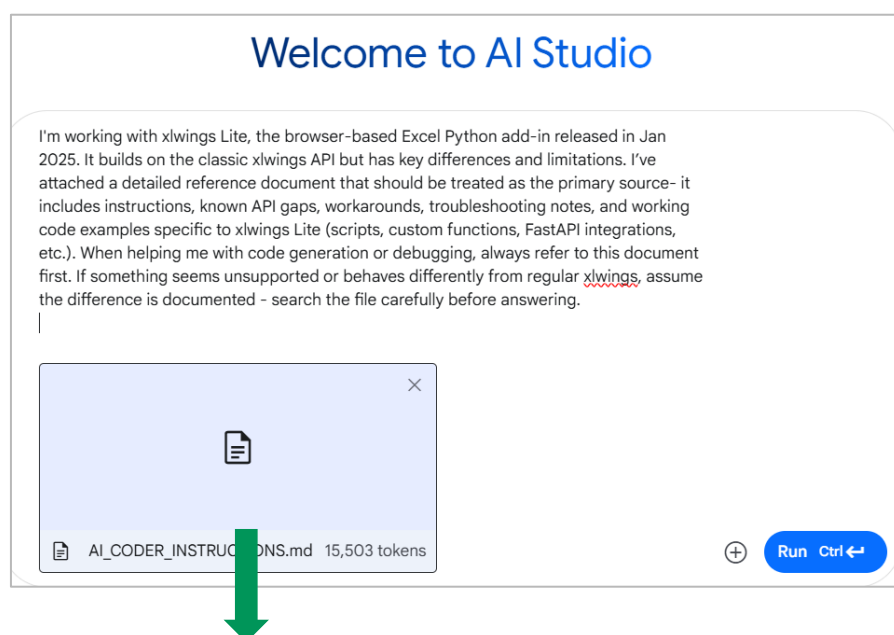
Welcome to AI Studio

I'm working with xlwings Lite, the browser-based Excel Python add-in released in Jan 2025. It builds on the classic xlwings API but has key differences and limitations. I've attached a detailed reference document that should be treated as the primary source- it includes instructions, known API gaps, workarounds, troubleshooting notes, and working code examples specific to xlwings Lite (scripts, custom functions, FastAPI integrations, etc.). When helping me with code generation or debugging, always refer to this document first. If something seems unsupported or behaves differently from regular xlwings, assume the difference is documented - search the file carefully before answering.

AI_CODER_INSTRUC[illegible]ONS.md 15,503 tokens

Run Ctrl